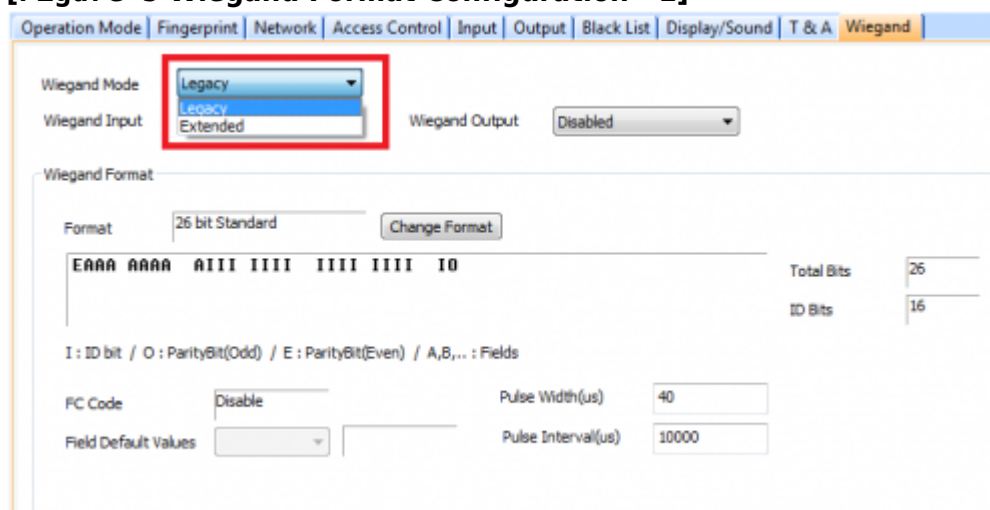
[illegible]

Operation Mode | Fingerprint | Network | Access Control | Input | Output | Black List | Display/Sound | T & A | Wiegand

Wiegand Mode
Legacy
Legacy
Extended
Wiegand Input
Wiegand Output
Disabled

Wiegand Format

Format
26 bit Standard
Change Format

EAAA AAAA AIII IIII IIII IIII IO

Total Bits
26
ID Bits
16

I : ID bit / O : ParityBit(Odd) / E : ParityBit(Even) / A,B,.. : Fields

FC Code
Disable
Pulse Width(us)
40
Field Default Values
Pulse Interval(us)
10000